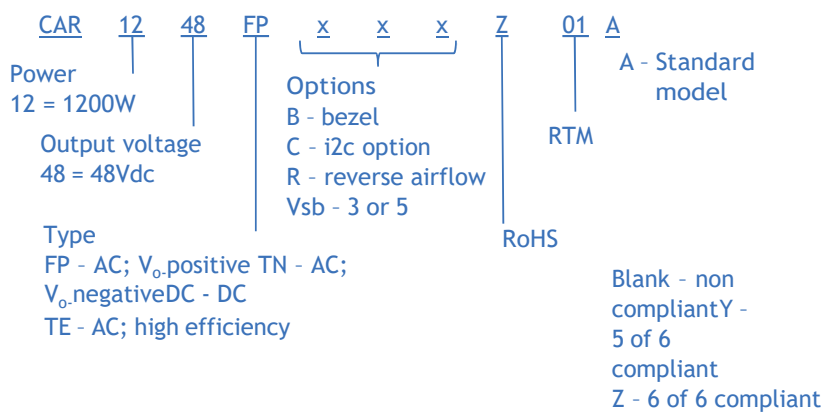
CAR 12 48 FP x x x Z 01 A

Power
12 = 1200W

Output voltage
48 = 48Vdc

Type
FP – AC; $V_o$-positive TN – AC; $V_o$-negativeDC - DC
TE – AC; high efficiency

Options
B – bezel
C – i2c option
R – reverse airflow
Vsb – 3 or 5

RoHS

Blank – non compliantY – 5 of 6 compliant
Z – 6 of 6 compliant

RTM

A – Standard model